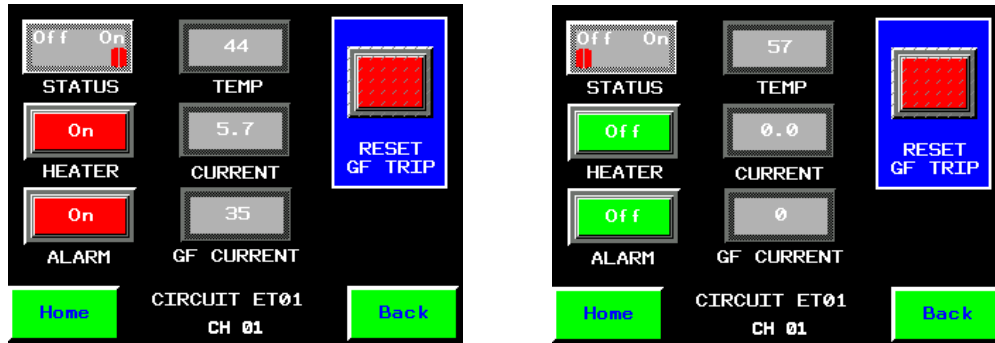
Off On
STATUS
44
TEMP
RESET
GF TRIP
On
HEATER
5.7
CURRENT
On
ALARM
35
GF CURRENT
Home
CIRCUIT ET01
CH 01
Back

Off On
STATUS
57
TEMP
RESET
GF TRIP
Off
HEATER
0.0
CURRENT
Off
ALARM
0
GF CURRENT
Home
CIRCUIT ET01
CH 01
Back